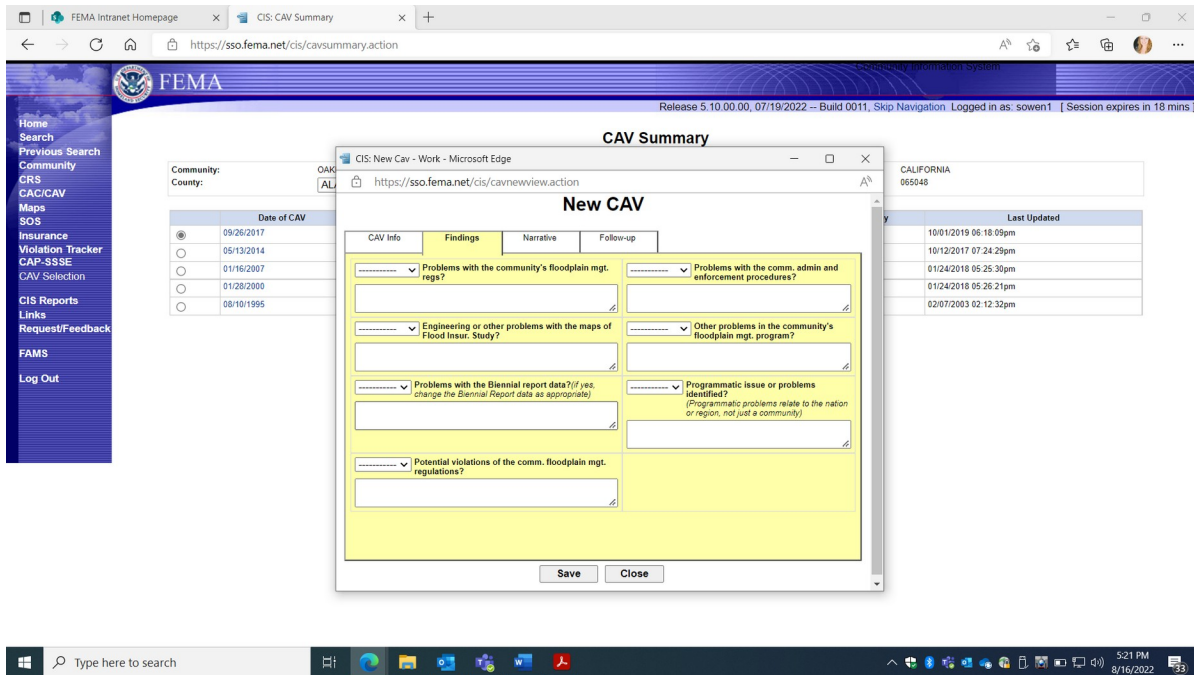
FEMA Intranet Homepage
CIS: CAV Summary
https://sso.fema.net/cis/cavsummary.action

FEMA
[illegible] Information System
Release 5.10.00.00, 07/19/2022 -- Build 0011, Skip Navigation Logged in as: sowen1 [ Session expires in 18 mins ]

Home
Search
Previous Search
Community
CRS
CAC/CAV
Maps
SOS
Insurance
Violation Tracker
CAP-SSSE
CAV Selection
CIS Reports
Links
Request/Feedback
FAMS
Log Out

CAV Summary

Community: OAK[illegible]
County: AL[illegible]
CALIFORNIA
065048

| | Date of CAV | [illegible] | Last Updated |
|---|---|---|---|
| ◉ | 09/26/2017 | | 10/01/2019 06:18:09pm |
| ○ | 05/13/2014 | | 10/12/2017 07:24:29pm |
| ○ | 01/16/2007 | | 01/24/2018 05:25:30pm |
| ○ | 01/28/2000 | | 01/24/2018 05:26:21pm |
| ○ | 08/10/1995 | | 02/07/2003 02:12:32pm |

CIS: New Cav - Work - Microsoft Edge
https://sso.fema.net/cis/cavnewview.action

New CAV

CAV Info | Findings | Narrative | Follow-up

------------ Problems with the community's floodplain mgt. regs?
------------ Problems with the comm. admin and enforcement procedures?
------------ Engineering or other problems with the maps of Flood Insur. Study?
------------ Other problems in the community's floodplain mgt. program?
------------ Problems with the Biennial report data?(if yes, change the Biennial Report data as appropriate)
------------ Programmatic issue or problems identified? (Programmatic problems relate to the nation or region, not just a community)
------------ Potential violations of the comm. floodplain mgt. regulations?

Save  Close

Type here to search
5:21 PM
8/16/2022
33